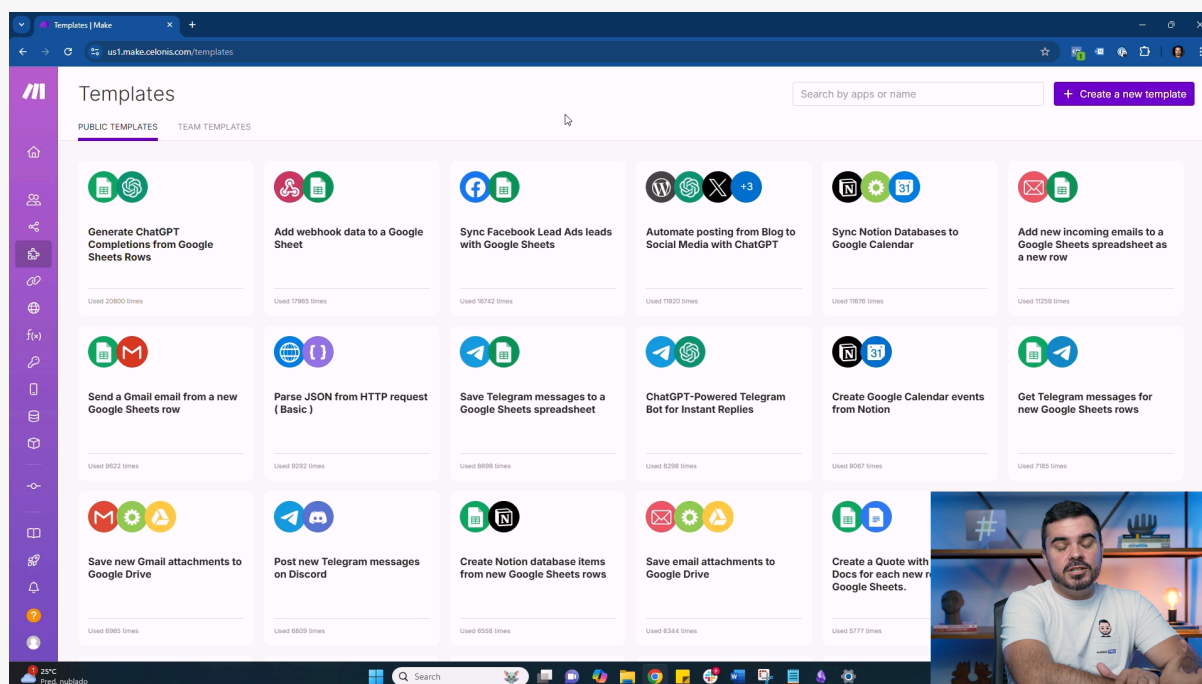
Templates | Make
us1.make.celonis.com/templates

Templates
Search by apps or name
+ Create a new template
PUBLIC TEMPLATES
TEAM TEMPLATES

Generate ChatGPT Completions from Google Sheets Rows
Used 20800 times

Add webhook data to a Google Sheet
Used 17965 times

Sync Facebook Lead Ads leads with Google Sheets
Used 16742 times

+3
Automate posting from Blog to Social Media with ChatGPT
Used 11920 times

31
Sync Notion Databases to Google Calendar
Used 11876 times

Add new incoming emails to a Google Sheets spreadsheet as a new row
Used 11259 times

Send a Gmail email from a new Google Sheets row
Used 9622 times

Parse JSON from HTTP request ( Basic )
Used 9292 times

Save Telegram messages to a Google Sheets spreadsheet
Used 8698 times

ChatGPT-Powered Telegram Bot for Instant Replies
Used 8298 times

31
Create Google Calendar events from Notion
Used 8067 times

Get Telegram messages for new Google Sheets rows
Used 7185 times

Save new Gmail attachments to Google Drive
Used 6965 times

Post new Telegram messages on Discord
Used 6809 times

Create Notion database items from new Google Sheets rows
Used 6558 times

Save email attachments to Google Drive
Used 6344 times

Create a Quote with Docs for each new r Google Sheets.
Used 5777 times

25°C
Pred. nublado
Search